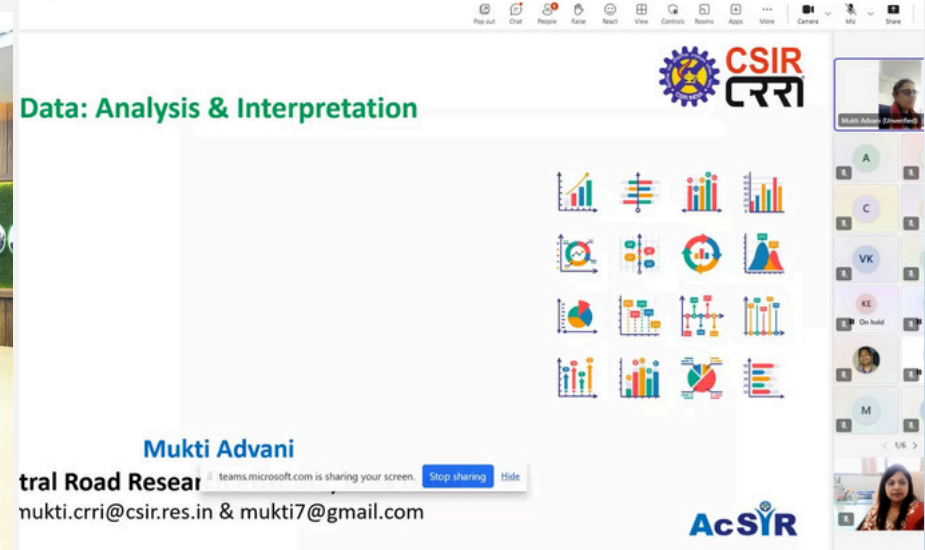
Pop out Chat People Raise React View Controls Rooms Apps More Camera Mic Share

Data: Analysis & Interpretation

CSIR CRRI

Mukti Advani (Unverified)

A

C

VK

KE On hold

M

1/6

Mukti Advani

tral Road Resear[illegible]

teams.microsoft.com is sharing your screen. Stop sharing Hide

mukti.crri@csir.res.in & mukti7@gmail.com

AcSIR